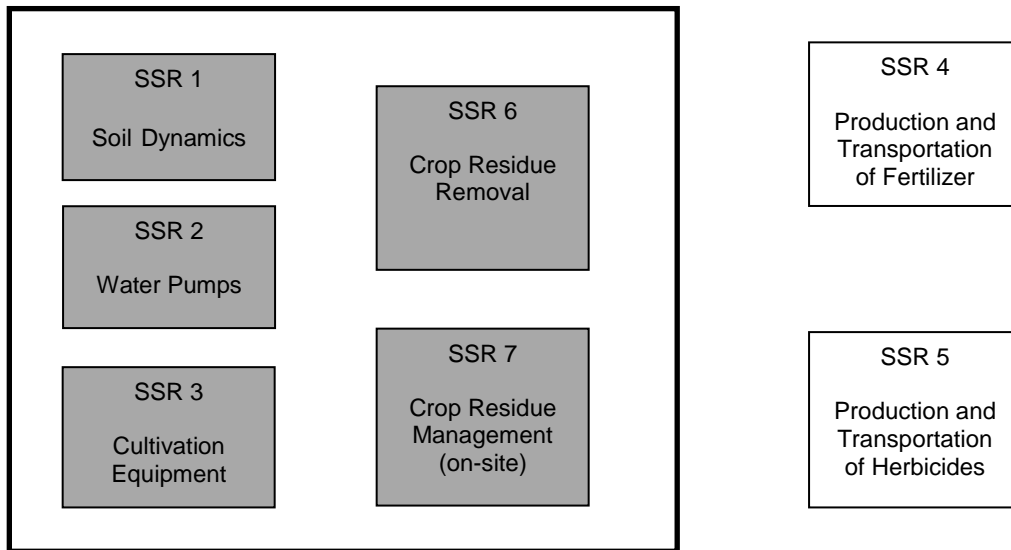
SSR 1

Soil Dynamics

SSR 2

Water Pumps

SSR 3

Cultivation Equipment

SSR 6

Crop Residue Removal

SSR 7

Crop Residue Management (on-site)

SSR 4

Production and Transportation of Fertilizer

SSR 5

Production and Transportation of Herbicides